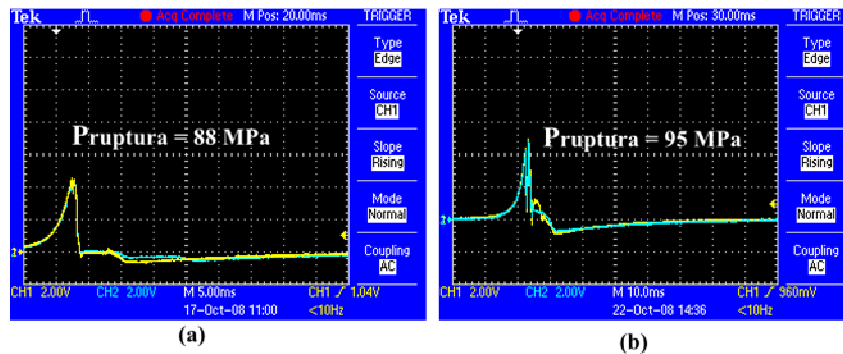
Tek Acq Complete M Pos: 20.00ms TRIGGER

Type Edge

Source CH1

Pruptura = 88 MPa

Slope Rising

Mode Normal

Coupling AC

CH1 2.00V CH2 2.00V M 5.00ms CH1 ∕ 1.04V
17-Oct-08 11:00 <10Hz

(a)

Tek Acq Complete M Pos: 30.00ms TRIGGER

Type Edge

Source CH1

Pruptura = 95 MPa

Slope Rising

Mode Normal

Coupling AC

CH1 2.00V CH2 2.00V M 10.0ms CH1 ∕ 960mV
22-Oct-08 14:36 <10Hz

(b)